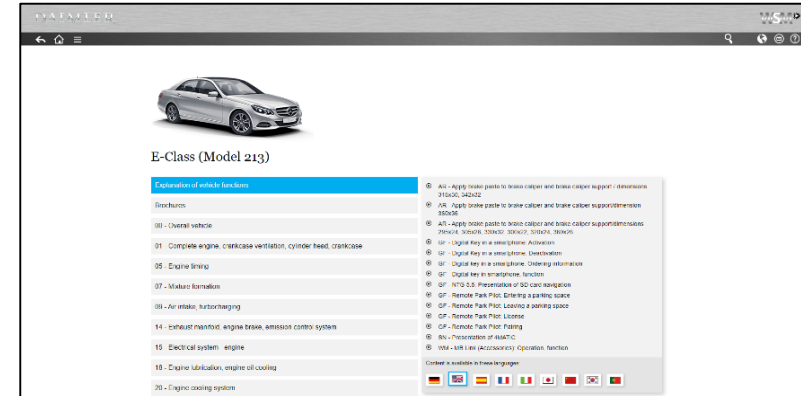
DAIMLER

WIS

E-Class (Model 213)

Explanation of vehicle functions

Brochures

00 - Overall vehicle

01 - Complete engine, crankcase ventilation, cylinder head, crankcase

05 - Engine timing

07 - Mixture formation

09 - Air intake, turbocharging

14 - Exhaust manifold, engine brake, emission control system

15 - Electrical system - engine

18 - Engine lubrication, engine oil cooling

20 - Engine cooling system

AR - Apply brake paste to brake caliper and brake caliper support / dimensions 315x30, 342x32

AR - Apply brake paste to brake caliper and brake caliper support/dimension 360x36

AR - Apply brake paste to brake caliper and brake caliper support/dimensions 295x24, 305x28, 330x30, 300x22, 320x24, 360x26

GF - Digital key in a smartphone: Activation

GF - Digital key in a smartphone: Deactivation

GF - Digital key in a smartphone: Ordering information

GF - Digital key in smartphone, function

GF - NTG 5.5: Presentation of SD card navigation

GF - Remote Park Pilot: Entering a parking space

GF - Remote Park Pilot: Leaving a parking space

GF - Remote Park Pilot: License

GF - Remote Park Pilot: Pairing

SN - Presentation of 4MATIC

WM - MB Link (Accessories): Operation, function

Content is available in these languages: